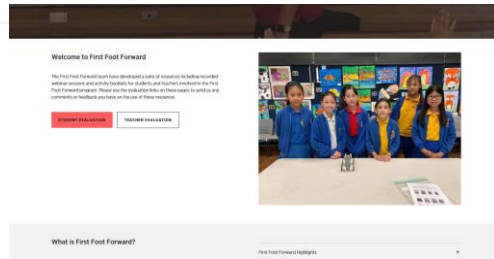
Welcome to First Foot Forward

The First Foot Forward team have developed a suite of resources including recorded webinar sessions and activity booklets for students and teachers involved in the First Foot Forward program. Please use the evaluation links on these pages to send us any comments or feedback you have on the use of these resources.

STUDENT EVALUATION

TEACHER EVALUATION

What is First Foot Forward?

First Foot Forward Highlights